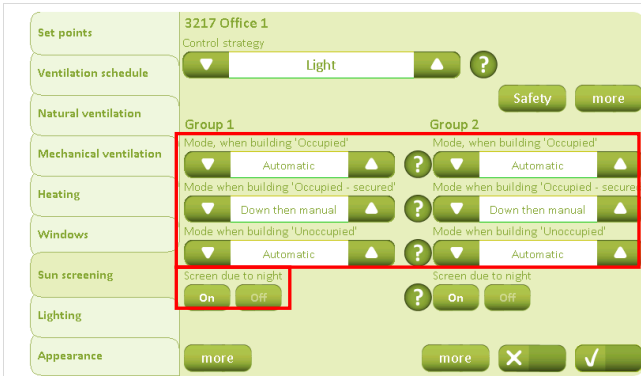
Set points
Ventilation schedule
Natural ventilation
Mechanical ventilation
Heating
Windows
Sun screening
Lighting
Appearance

3217 Office 1
Control strategy
Light
?
Safety
more

Group 1
Mode, when building 'Occupied'
Automatic
Mode when building 'Occupied - secured'
Down then manual
Mode when building 'Unoccupied'
Automatic
Screen due to night
On
Off

Group 2
Mode, when building 'Occupied'
?
Automatic
Mode when building 'Occupied - secure
?
Down then manual
Mode when building 'Unoccupied'
?
Automatic
Screen due to night
?
On
Off

more
more